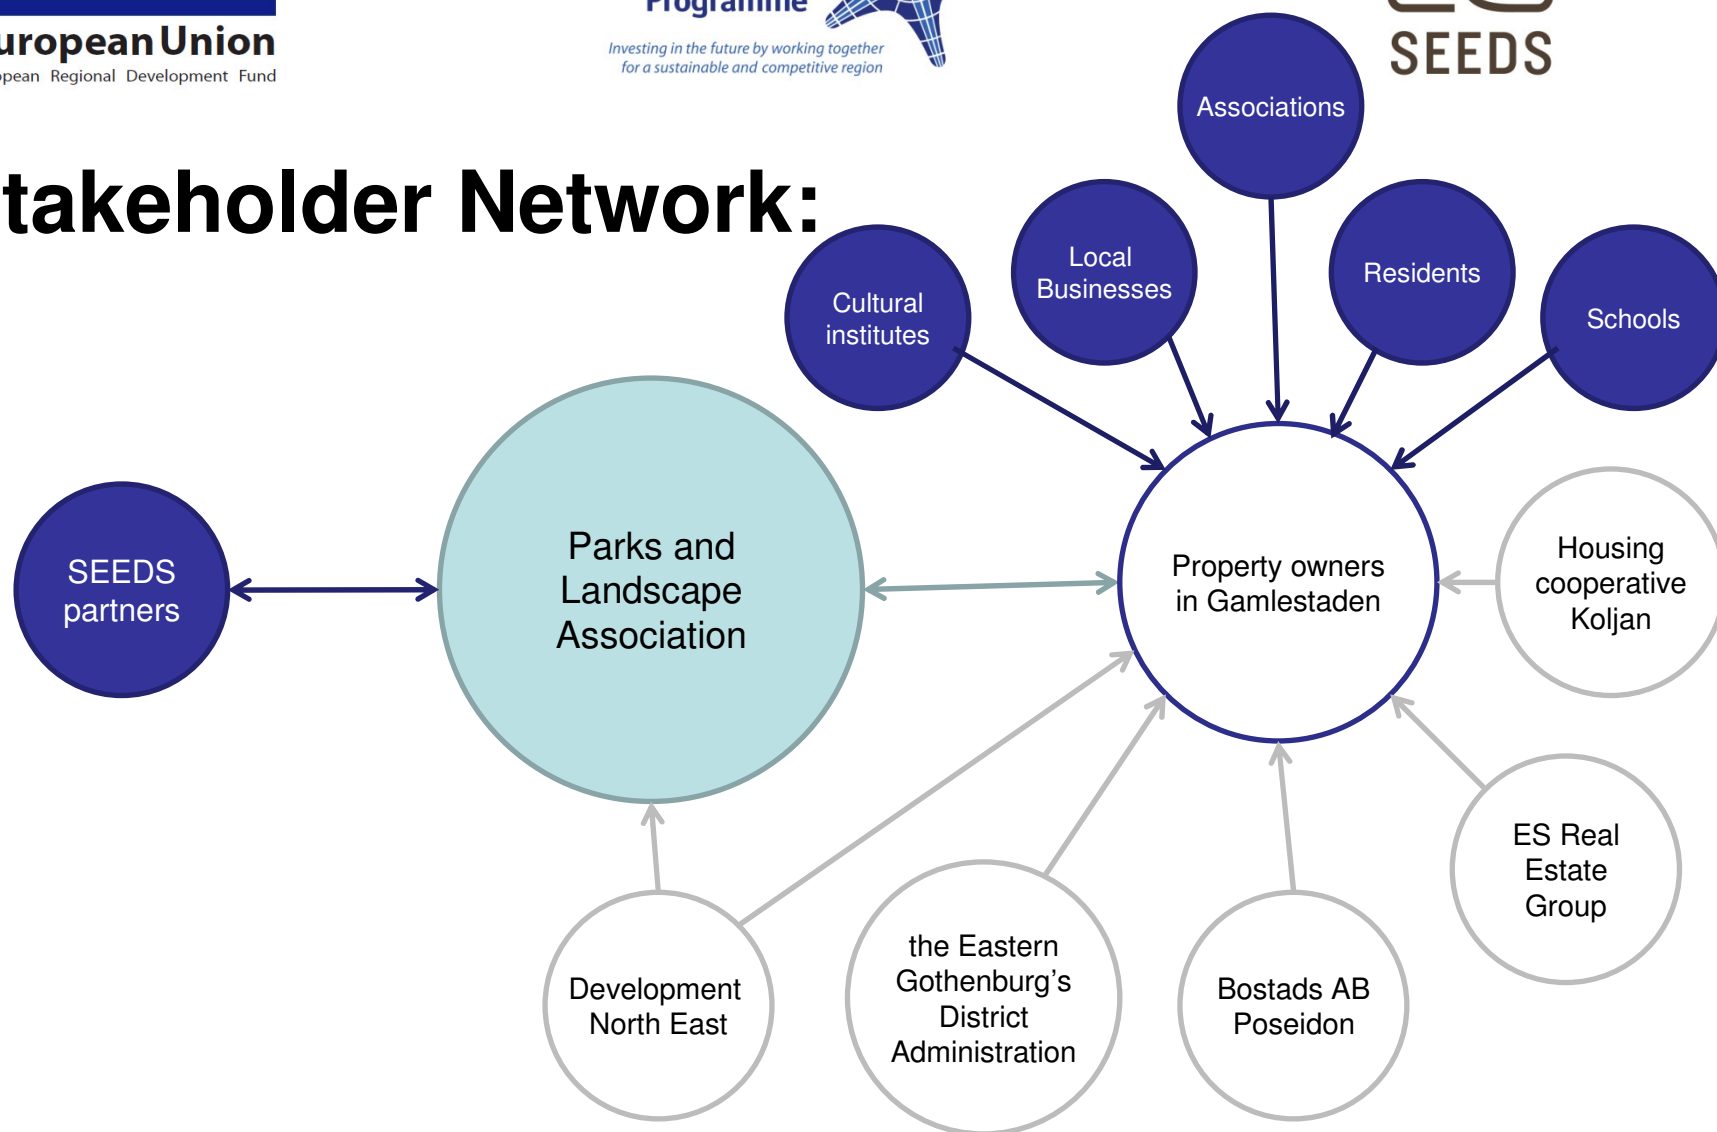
uropean Union
pean Regional Development Fund

Programme
Investing in the future by working together for a sustainable and competitive region

SEEDS

takeholder Network:

Associations

Local Businesses

Residents

Cultural institutes

Schools

SEEDS partners

Parks and Landscape Association

Property owners in Gamlestaden

Housing cooperative Koljan

ES Real Estate Group

Development North East

the Eastern Gothenburg's District Administration

Bostads AB Poseidon